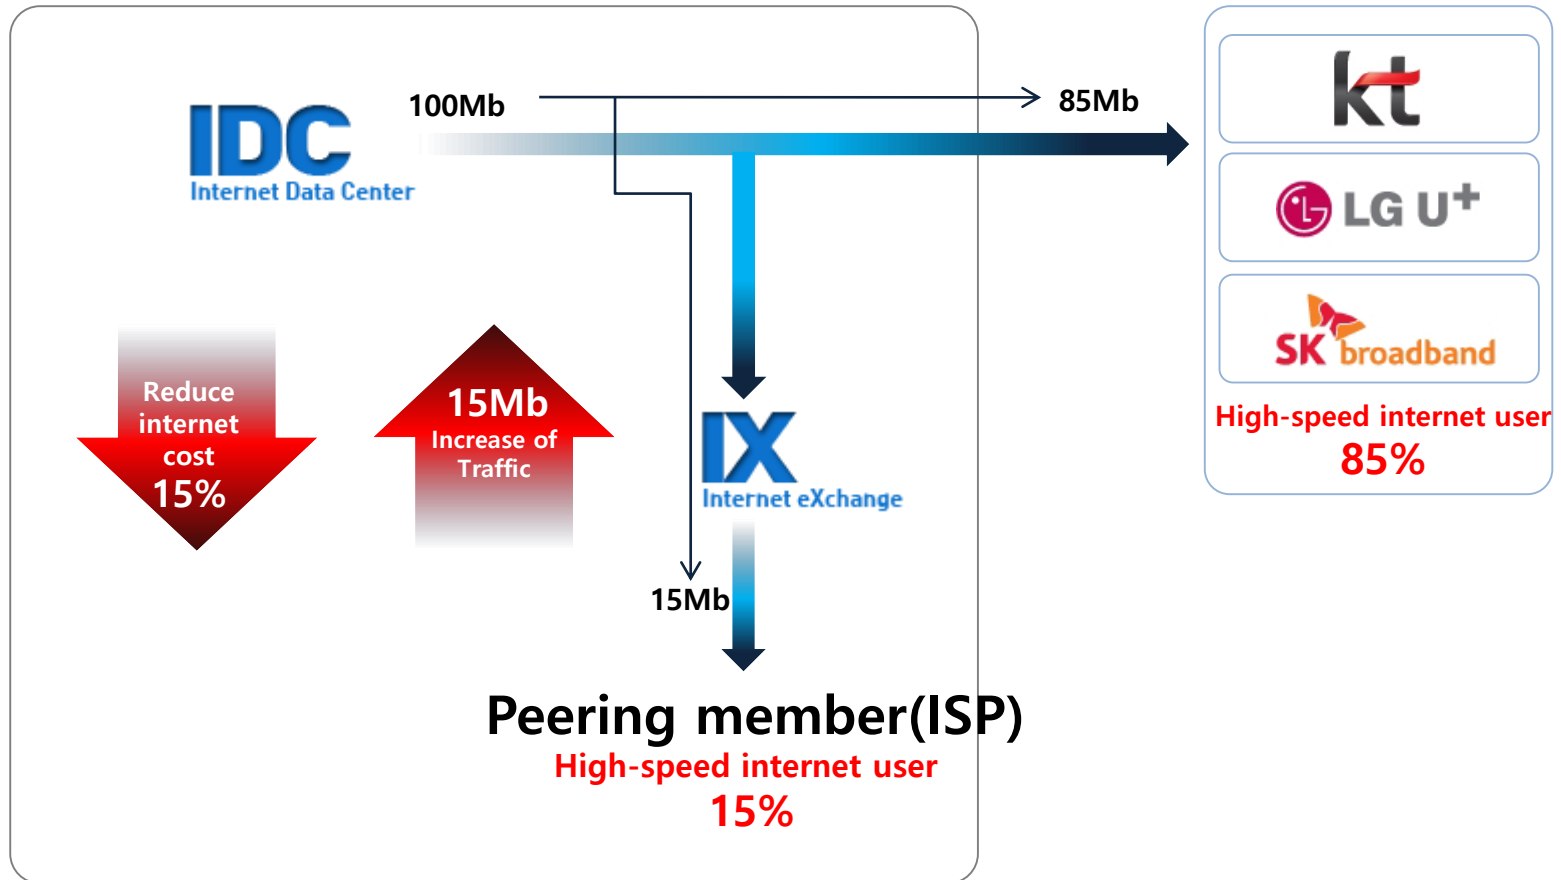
IDC
Internet Data Center

100Mb

85Mb

kt

LG U+

SK broadband

High-speed internet user
85%

Reduce internet cost
15%

15Mb
Increase of Traffic

IX
Internet eXchange

15Mb

Peering member(ISP)
High-speed internet user
15%